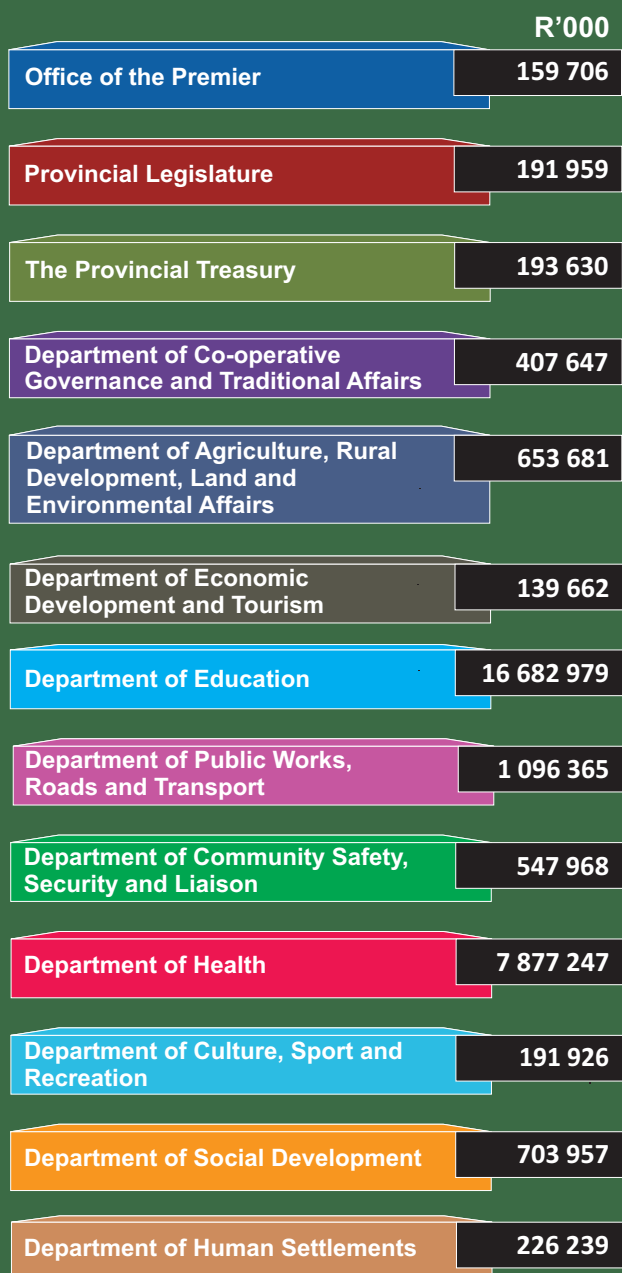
R’000

| | |
|---|---|
| Office of the Premier | 159 706 |
| Provincial Legislature | 191 959 |
| The Provincial Treasury | 193 630 |
| Department of Co-operative Governance and Traditional Affairs | 407 647 |
| Department of Agriculture, Rural Development, Land and Environmental Affairs | 653 681 |
| Department of Economic Development and Tourism | 139 662 |
| Department of Education | 16 682 979 |
| Department of Public Works, Roads and Transport | 1 096 365 |
| Department of Community Safety, Security and Liaison | 547 968 |
| Department of Health | 7 877 247 |
| Department of Culture, Sport and Recreation | 191 926 |
| Department of Social Development | 703 957 |
| Department of Human Settlements | 226 239 |